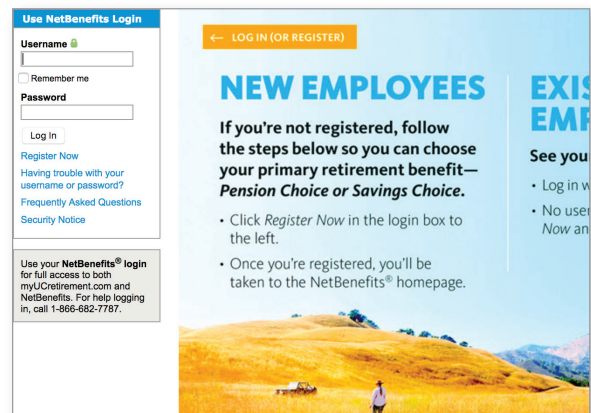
Use NetBenefits Login

Username

Remember me

Password

Log In

Register Now

Having trouble with your username or password?

Frequently Asked Questions

Security Notice

Use your **NetBenefits® login** for full access to both myUCretirement.com and NetBenefits. For help logging in, call 1-866-682-7787.

← LOG IN (OR REGISTER)

NEW EMPLOYEES

If you're not registered, follow the steps below so you can choose your primary retirement benefit—*Pension Choice or Savings Choice*.

• Click *Register Now* in the login box to the left.

• Once you're registered, you'll be taken to the NetBenefits® homepage.

EXIS
EMP

See you

• Log in w

• No user
*Now* an